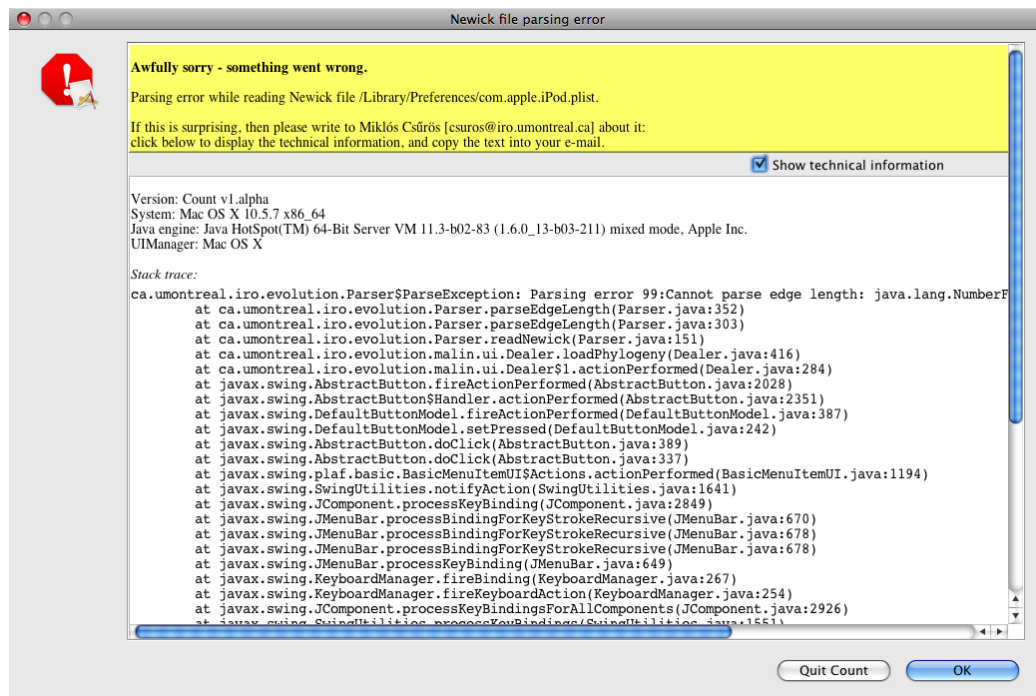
Newick file parsing error

Awfully sorry - something went wrong.

Parsing error while reading Newick file /Library/Preferences/com.apple.iPod.plist.

If this is surprising, then please write to Miklós Csűrös [csuros@iro.umontreal.ca] about it: click below to display the technical information, and copy the text into your e-mail.

Show technical information

Version: Count v1.alpha
System: Mac OS X 10.5.7 x86_64
Java engine: Java HotSpot(TM) 64-Bit Server VM 11.3-b02-83 (1.6.0_13-b03-211) mixed mode, Apple Inc.
UIManager: Mac OS X

Stack trace:

ca.umontreal.iro.evolution.Parser$ParseException: Parsing error 99:Cannot parse edge length: java.lang.NumberF
at ca.umontreal.iro.evolution.Parser.parseEdgeLength(Parser.java:352)
at ca.umontreal.iro.evolution.Parser.parseEdgeLength(Parser.java:303)
at ca.umontreal.iro.evolution.Parser.readNewick(Parser.java:151)
at ca.umontreal.iro.evolution.malin.ui.Dealer.loadPhylogeny(Dealer.java:416)
at ca.umontreal.iro.evolution.malin.ui.Dealer$1.actionPerformed(Dealer.java:284)
at javax.swing.AbstractButton.fireActionPerformed(AbstractButton.java:2028)
at javax.swing.AbstractButton$Handler.actionPerformed(AbstractButton.java:2351)
at javax.swing.DefaultButtonModel.fireActionPerformed(DefaultButtonModel.java:387)
at javax.swing.DefaultButtonModel.setPressed(DefaultButtonModel.java:242)
at javax.swing.AbstractButton.doClick(AbstractButton.java:389)
at javax.swing.AbstractButton.doClick(AbstractButton.java:337)
at javax.swing.plaf.basic.BasicMenuItemUI$Actions.actionPerformed(BasicMenuItemUI.java:1194)
at javax.swing.SwingUtilities.notifyAction(SwingUtilities.java:1641)
at javax.swing.JComponent.processKeyBinding(JComponent.java:2849)
at javax.swing.JMenuBar.processBindingForKeyStrokeRecursive(JMenuBar.java:670)
at javax.swing.JMenuBar.processBindingForKeyStrokeRecursive(JMenuBar.java:678)
at javax.swing.JMenuBar.processBindingForKeyStrokeRecursive(JMenuBar.java:678)
at javax.swing.JMenuBar.processKeyBinding(JMenuBar.java:649)
at javax.swing.KeyboardManager.fireBinding(KeyboardManager.java:267)
at javax.swing.KeyboardManager.fireKeyboardAction(KeyboardManager.java:254)
at javax.swing.JComponent.processKeyBindingsForAllComponents(JComponent.java:2926)
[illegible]

Quit Count
OK